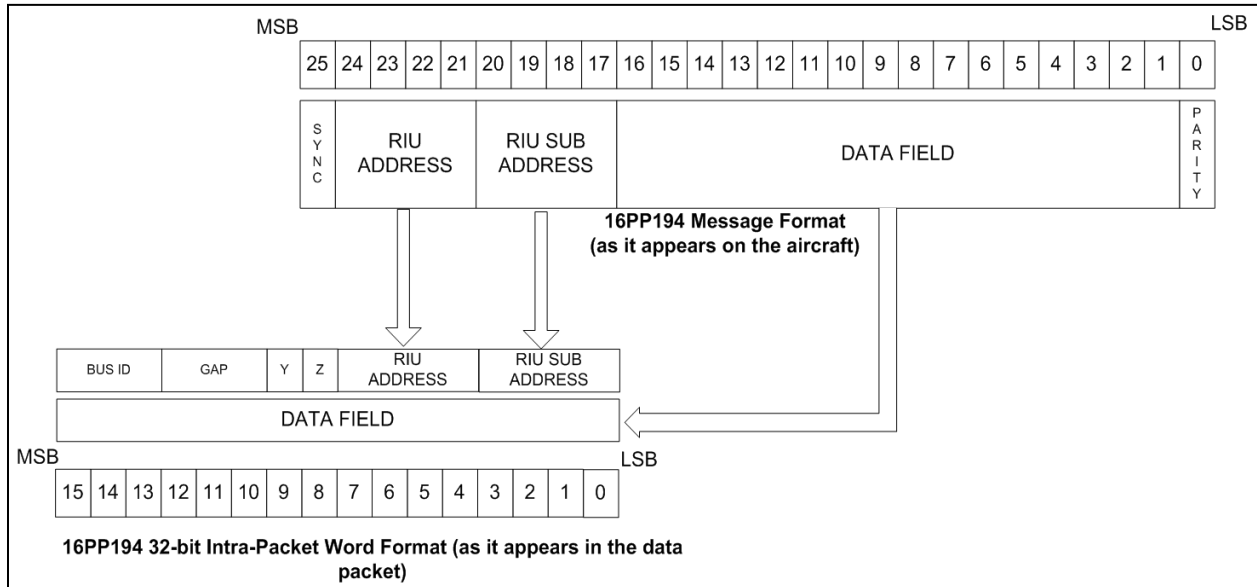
MSB

LSB

| 25 | 24 | 23 | 22 | 21 | 20 | 19 | 18 | 17 | 16 | 15 | 14 | 13 | 12 | 11 | 10 | 9 | 8 | 7 | 6 | 5 | 4 | 3 | 2 | 1 | 0 |
|---|---|---|---|---|---|---|---|---|---|---|---|---|---|---|---|---|---|---|---|---|---|---|---|---|---|

| SYNC | RIU ADDRESS | RIU SUB ADDRESS | DATA FIELD | PARITY |
|---|---|---|---|---|

16PP194 Message Format (as it appears on the aircraft)

| BUS ID | GAP | Y | Z | RIU ADDRESS | RIU SUB ADDRESS |
|---|---|---|---|---|---|

DATA FIELD

MSB

LSB

| 15 | 14 | 13 | 12 | 11 | 10 | 9 | 8 | 7 | 6 | 5 | 4 | 3 | 2 | 1 | 0 |
|---|---|---|---|---|---|---|---|---|---|---|---|---|---|---|---|

16PP194 32-bit Intra-Packet Word Format (as it appears in the data packet)